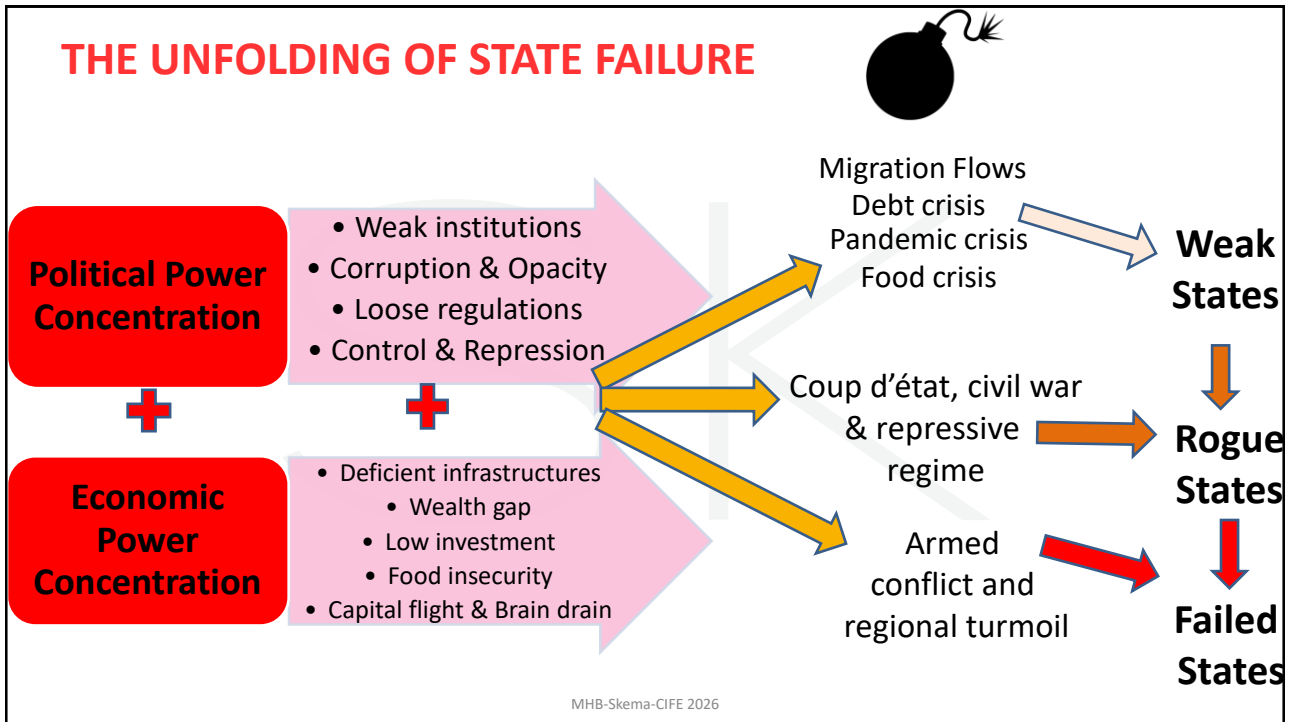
THE UNFOLDING OF STATE FAILURE

Political Power Concentration

+

Economic Power Concentration

• Weak institutions
• Corruption & Opacity
• Loose regulations
• Control & Repression

+

• Deficient infrastructures
• Wealth gap
• Low investment
• Food insecurity
• Capital flight & Brain drain

Migration Flows
Debt crisis
Pandemic crisis
Food crisis

Coup d'état, civil war & repressive regime

Armed conflict and regional turmoil

Weak States

Rogue States

Failed States

MHB-Skema-CIFE 2026